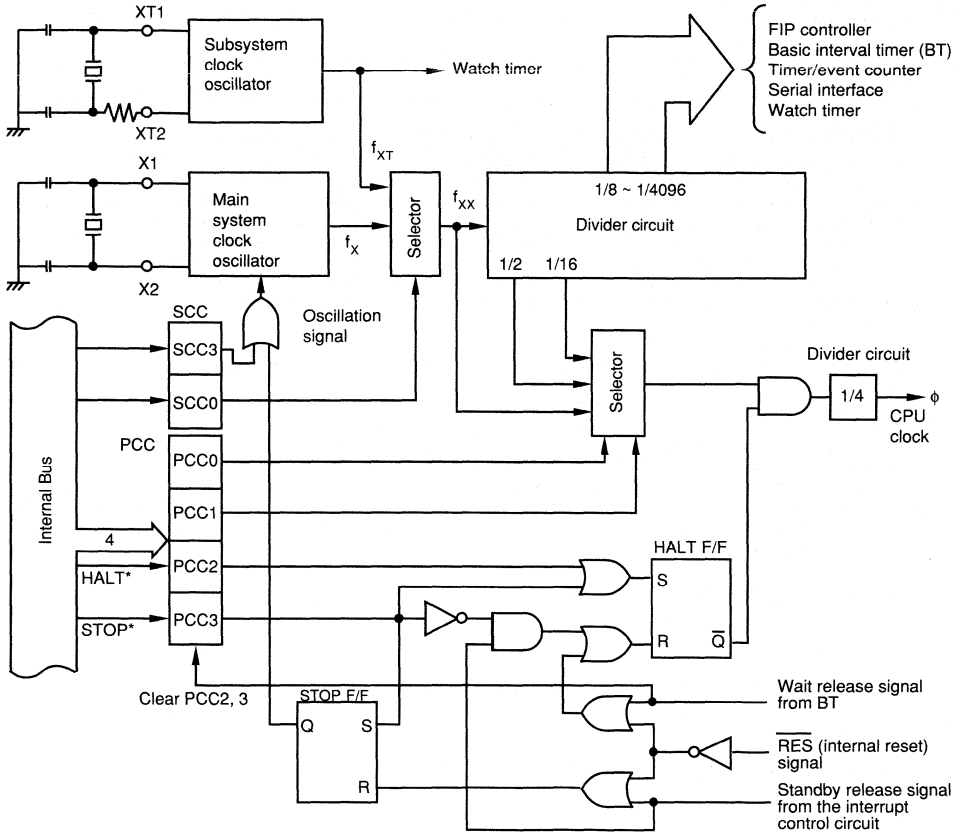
XT1
Subsystem clock oscillator
Watch timer
XT2
FIP controller
Basic interval timer (BT)
Timer/event counter
Serial interface
Watch timer
$f_{XT}$
X1
Main system clock oscillator
$f_X$
Selector
$f_{XX}$
1/8 ~ 1/4096
Divider circuit
1/2
1/16
X2
SCC
SCC3
SCC0
Oscillation signal
Selector
Divider circuit
1/4
$\phi$
CPU clock
Internal Bus
PCC
PCC0
PCC1
4
PCC2
HALT*
PCC3
STOP*
HALT F/F
S
R
$\overline{Q}$
Clear PCC2, 3
STOP F/F
Q
S
R
Wait release signal from BT
$\overline{RES}$ (internal reset) signal
Standby release signal from the interrupt control circuit